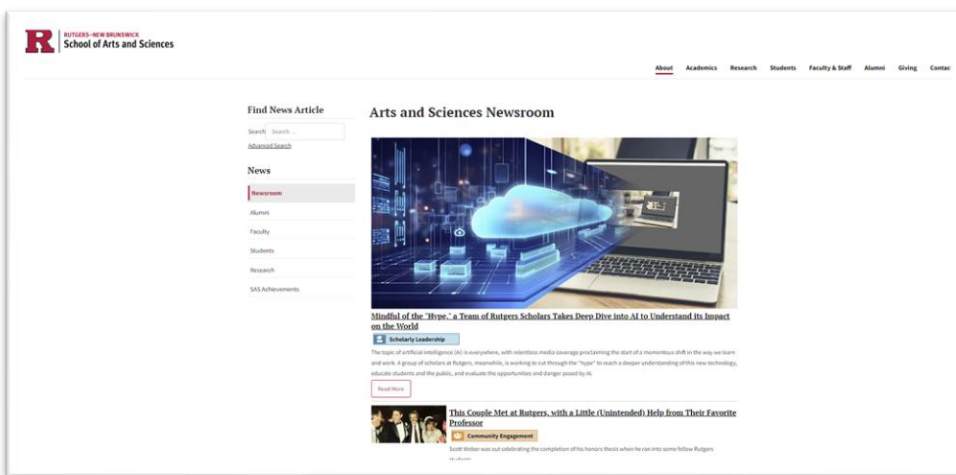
R RUTGERS–NEW BRUNSWICK
School of Arts and Sciences

About Academics Research Students Faculty & Staff Alumni Giving Contac

Find News Article

Search Search ...
Advanced Search

News

Newsroom
Alumni
Faculty
Students
Research
SAS Achievements

Arts and Sciences Newsroom

Mindful of the "Hype," a Team of Rutgers Scholars Takes Deep Dive into AI to Understand its Impact on the World

Scholarly Leadership

The topic of artificial intelligence (AI) is everywhere, with relentless media coverage proclaiming the start of a momentous shift in the way we learn and work. A group of scholars at Rutgers, meanwhile, is working to cut through the "hype" to reach a deeper understanding of this new technology, educate students and the public, and evaluate the opportunities and danger posed by AI.

Read More

This Couple Met at Rutgers, with a Little (Unintended) Help from Their Favorite Professor

Community Engagement

Scott Weber was out celebrating the completion of his honors thesis when he ran into some fellow Rutgers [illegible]